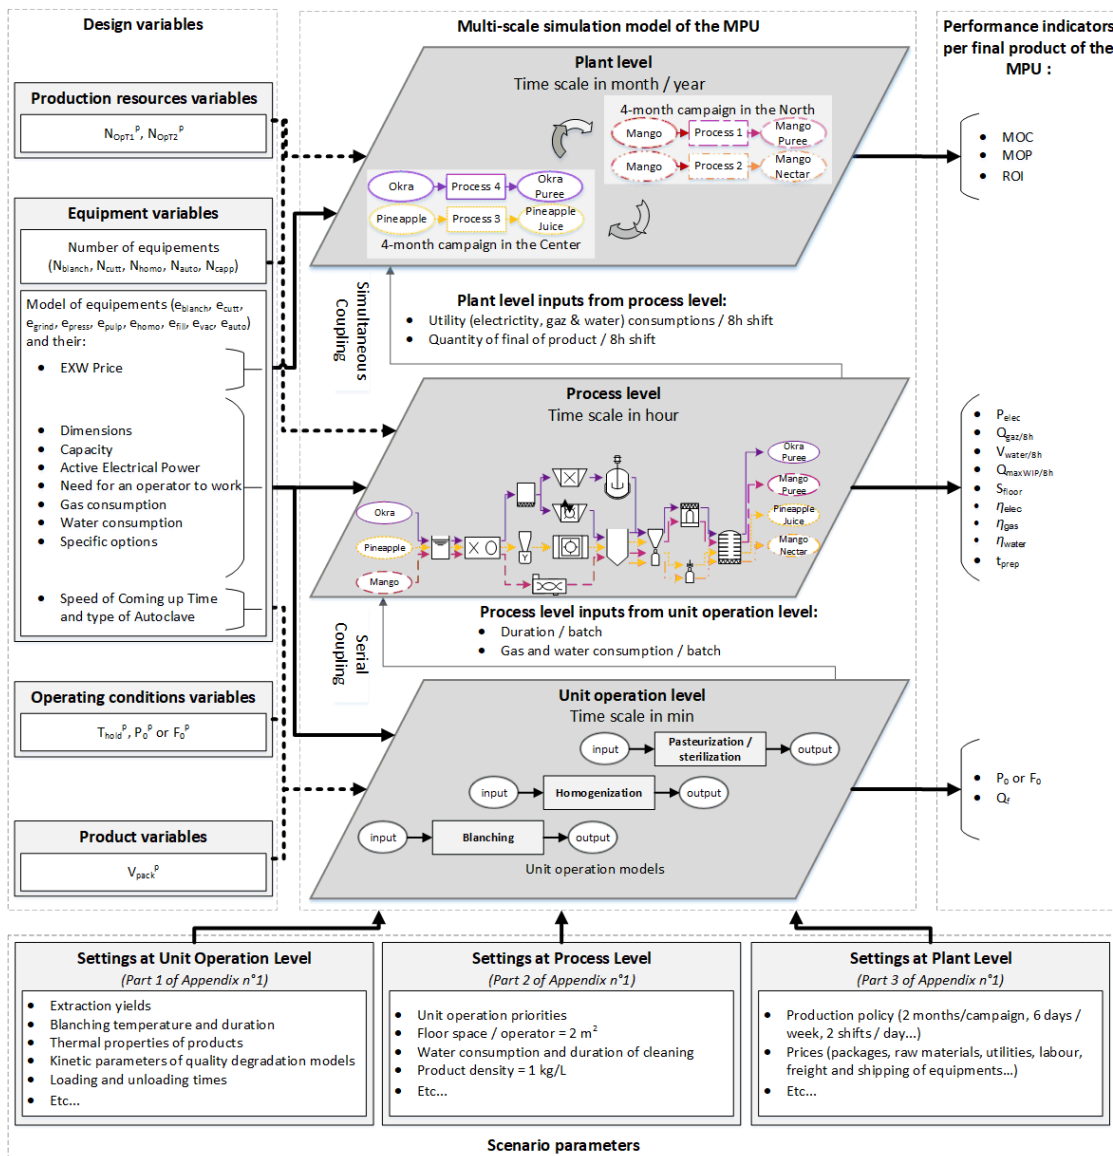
Design variables

Production resources variables

$N_{OpT1}^{P}$, $N_{OpT2}^{P}$

Equipment variables

Number of equipements ($N_{blanch}$, $N_{cutt}$, $N_{homo}$, $N_{auto}$, $N_{capp}$)

Model of equipements ($e_{blanch}$, $e_{cutt}$, $e_{grind}$, $e_{press}$, $e_{pulp}$, $e_{homo}$, $e_{fill}$, $e_{vac}$, $e_{auto}$) and their:

- EXW Price

- Dimensions
- Capacity
- Active Electrical Power
- Need for an operator to work
- Gas consumption
- Water consumption
- Specific options

- Speed of Coming up Time and type of Autoclave

Operating conditions variables

$T_{hold}^{P}$, $P_0^{P}$ or $F_0^{P}$

Product variables

$V_{pack}^{P}$

Multi-scale simulation model of the MPU

Plant level
Time scale in month / year

4-month campaign in the North

Mango → Process 1 → Mango Puree
Mango → Process 2 → Mango Nectar

Okra → Process 4 → Okra Puree
Pineapple → Process 3 → Pineapple Juice
4-month campaign in the Center

Simultaneous Coupling

Plant level inputs from process level:
- Utility (electrictity, gaz & water) consumptions / 8h shift
- Quantity of final of product / 8h shift

Process level
Time scale in hour

Okra
Pineapple
Mango
Okra Puree
Mango Puree
Pineapple Juice
Mango Nectar

Serial Coupling

Process level inputs from unit operation level:
- Duration / batch
- Gas and water consumption / batch

Unit operation level
Time scale in min

input → Pasteurization / sterilization → output
input → Homogenization → output
input → Blanching → output

Unit operation models

Performance indicators per final product of the MPU :

- MOC
- MOP
- ROI

- $P_{elec}$
- $Q_{gaz/8h}$
- $V_{water/8h}$
- $Q_{maxWIP/8h}$
- $S_{floor}$
- $\eta_{elec}$
- $\eta_{gas}$
- $\eta_{water}$
- $t_{prep}$

- $P_0$ or $F_0$
- $Q_f$

Settings at Unit Operation Level
(Part 1 of Appendix n°1)

- Extraction yields
- Blanching temperature and duration
- Thermal properties of products
- Kinetic parameters of quality degradation models
- Loading and unloading times
- Etc…

Settings at Process Level
(Part 2 of Appendix n°1)

- Unit operation priorities
- Floor space / operator = 2 $m^2$
- Water consumption and duration of cleaning
- Product density = 1 kg/L
- Etc…

Settings at Plant Level
(Part 3 of Appendix n°1)

- Production policy (2 months/campaign, 6 days / week, 2 shifts / day…)
- Prices (packages, raw materials, utilities, labour, freight and shipping of equipments…)
- Etc…

Scenario parameters